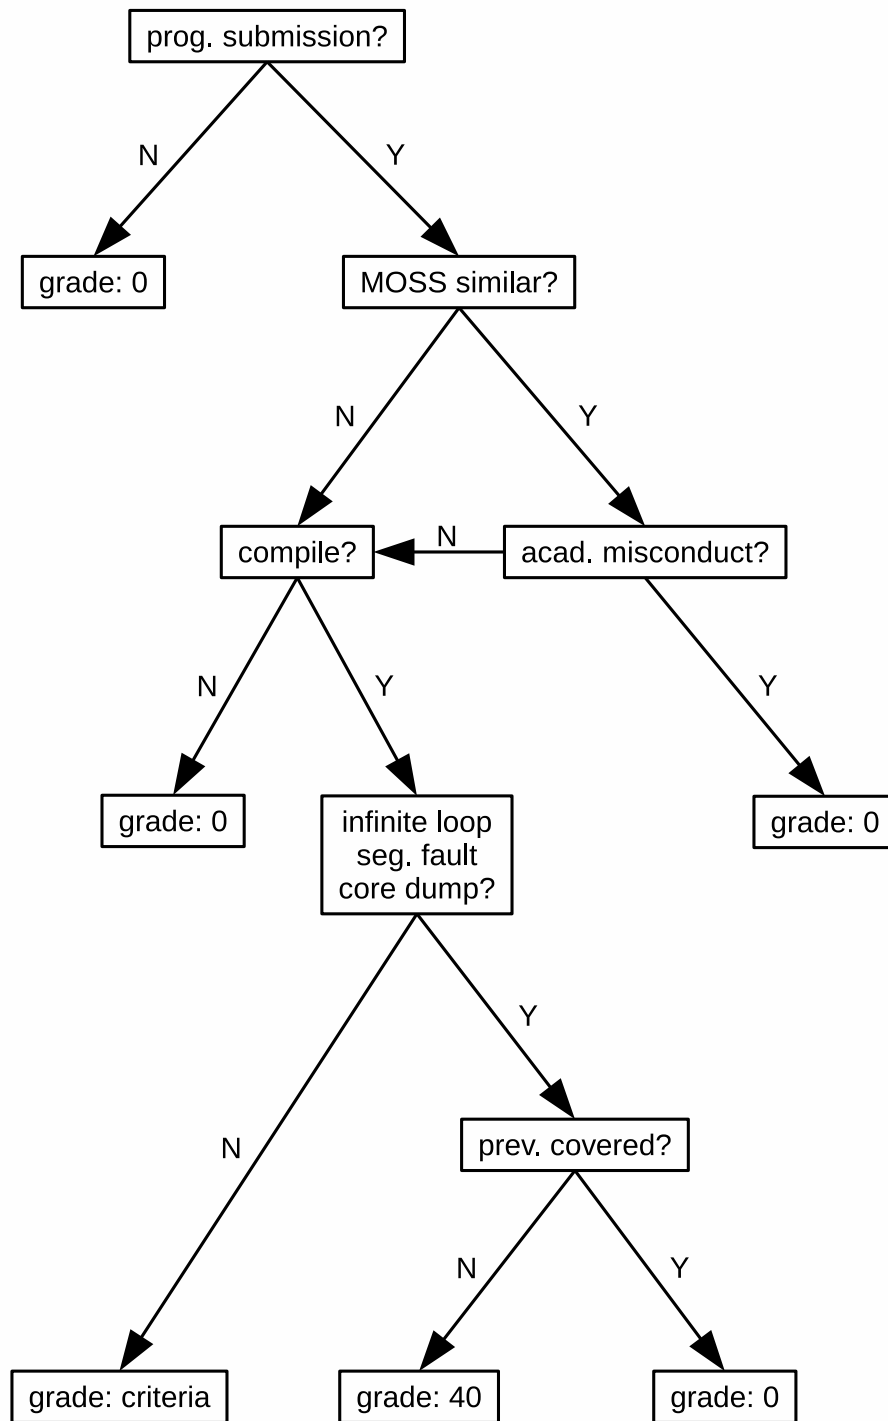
prog. submission?

N

Y

grade: 0

MOSS similar?

N

Y

compile?

N

acad. misconduct?

N

Y

Y

grade: 0

infinite loop
seg. fault
core dump?

grade: 0

N

Y

prev. covered?

N

Y

grade: criteria

grade: 40

grade: 0